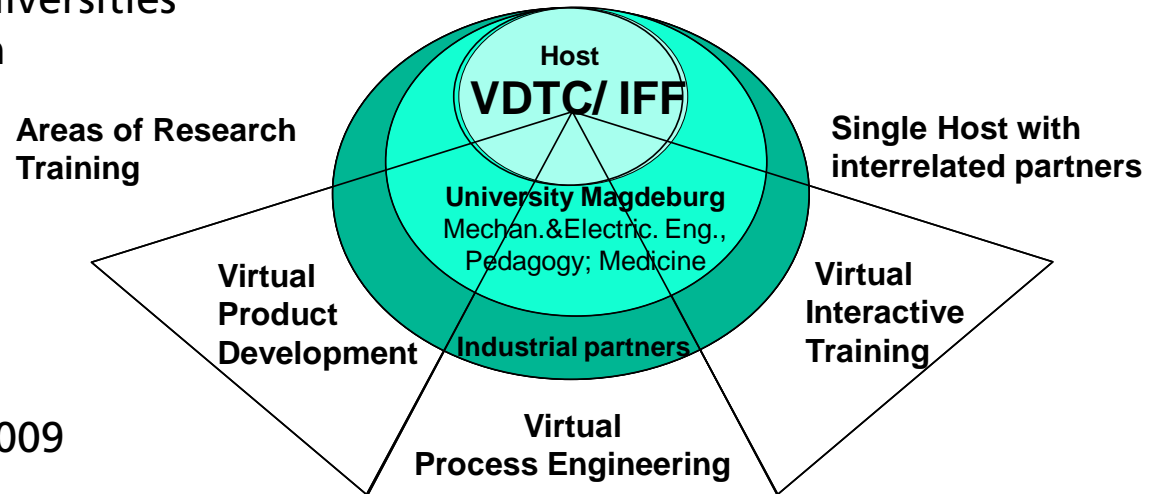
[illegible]versities
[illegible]n

Host
VDTC/ IFF

Areas of Research Training

Single Host with interrelated partners

University Magdeburg
Mechan.&Electric. Eng., Pedagogy; Medicine

Virtual Product Development

Virtual Interactive Training

Industrial partners

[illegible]009

Virtual Process Engineering